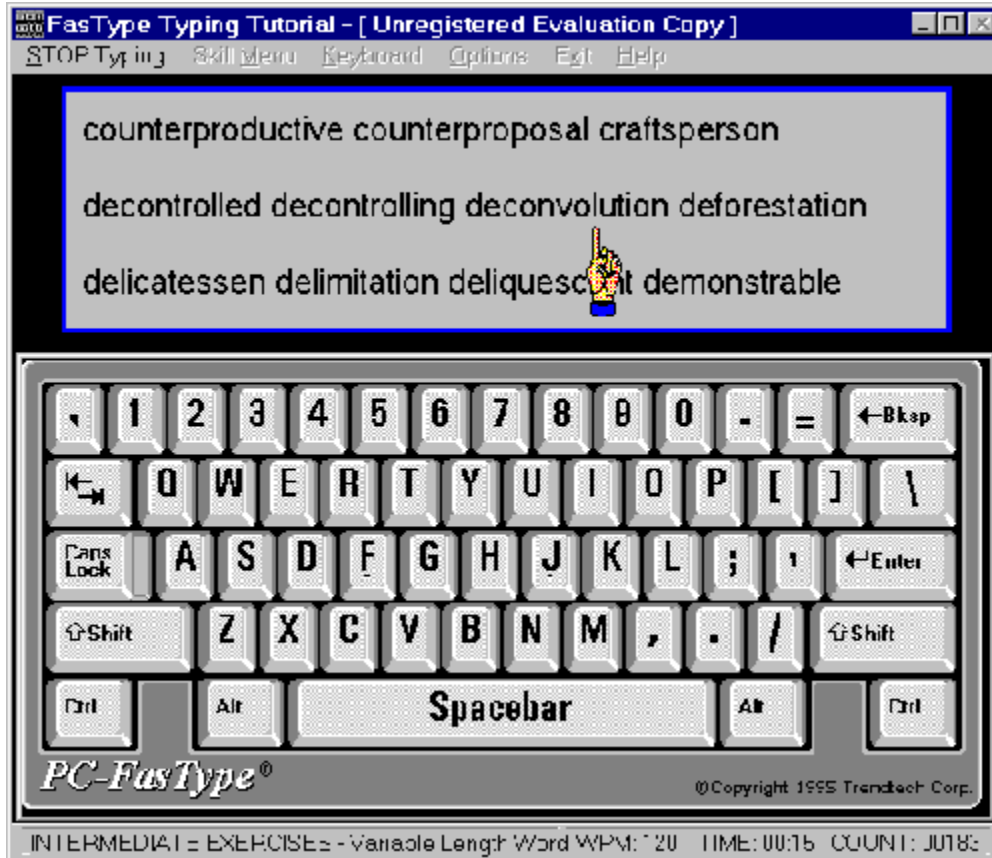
FasType Typing Tutorial - [ Unregistered Evaluation Copy ]

STOP Typing Skill Menu Keyboard Options Exit Help

counterproductive counterproposal craftsperson

decontrolled decontrolling deconvolution deforestation

delicatessen delimitation deliquesc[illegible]t demonstrable

` 1 2 3 4 5 6 7 8 9 0 - = ←Bksp

Q W E R T Y U I O P [ ] \

Caps Lock A S D F G H J K L ; ' ←Enter

⇧Shift Z X C V B N M , . / ⇧Shift

Ctrl Alt Spacebar Alt Ctrl

PC-FasType®

©Copyright 1995 Trendtech Corp.

INTERMEDIATE EXERCISES - Variable Length Word WPM: 120 TIME: 00:16 COUNT: 00183